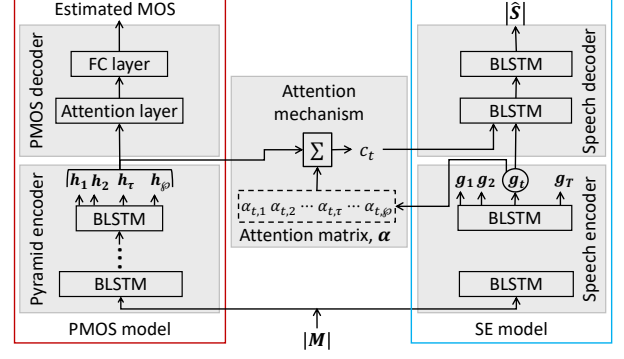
Estimated MOS

PMOS decoder

FC layer

Attention layer

Pyramid encoder

$h_1$ $h_2$ $h_\tau$ $h_\wp$

BLSTM

BLSTM

PMOS model

Attention mechanism

$\Sigma$

$c_t$

$\alpha_{t,1}$ $\alpha_{t,2}$ $\cdots$ $\alpha_{t,\tau}$ $\cdots$ $\alpha_{t,\wp}$

Attention matrix, $\boldsymbol{\alpha}$

$|\boldsymbol{M}|$

$|\hat{\boldsymbol{S}}|$

Speech decoder

BLSTM

BLSTM

Speech encoder

$g_1$ $g_2$ $g_t$ $g_T$

BLSTM

BLSTM

SE model